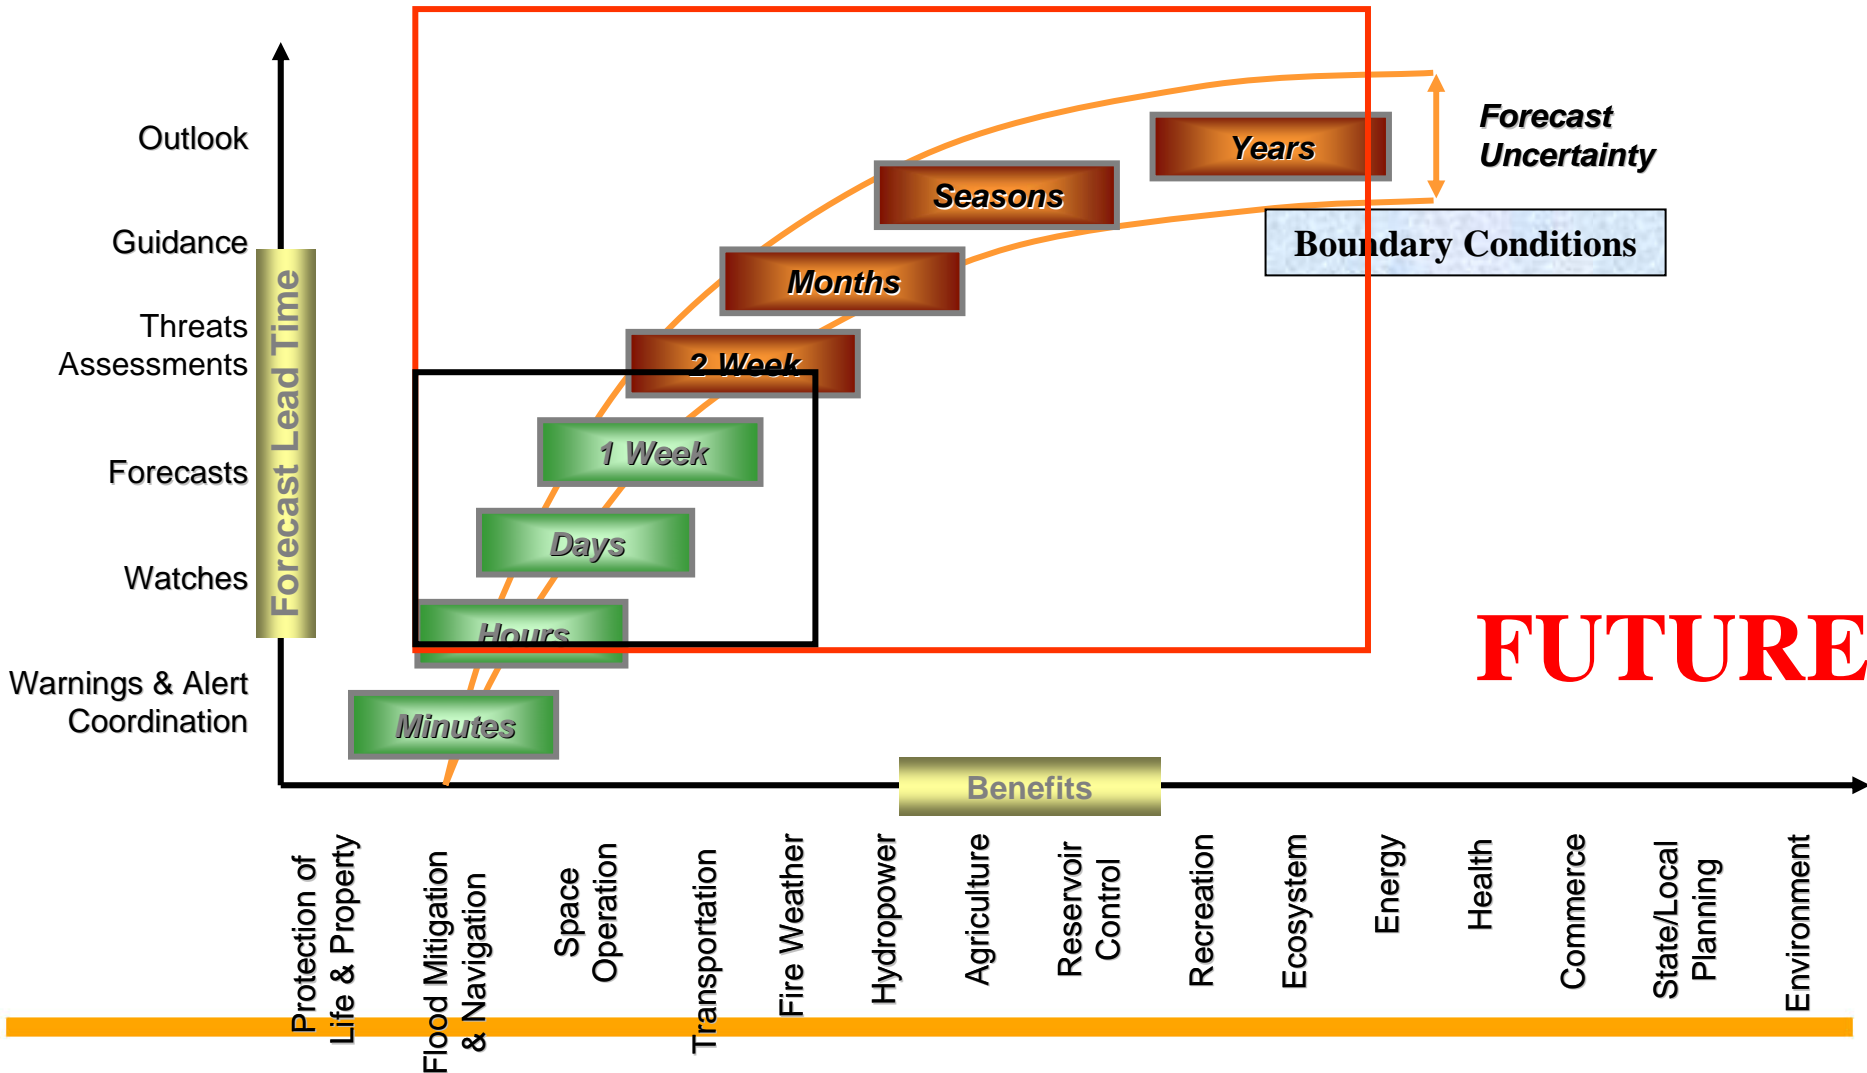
Outlook

Guidance

Threats Assessments

Forecasts

Watches

Warnings & Alert Coordination

Forecast Lead Time

Years

Seasons

Months

2 Week

1 Week

Days

Hours

Minutes

Forecast Uncertainty

Boundary Conditions

FUTURE

Benefits

Protection of Life & Property

Flood Mitigation & Navigation

Space Operation

Transportation

Fire Weather

Hydropower

Agriculture

Reservoir Control

Recreation

Ecosystem

Energy

Health

Commerce

State/Local Planning

Environment